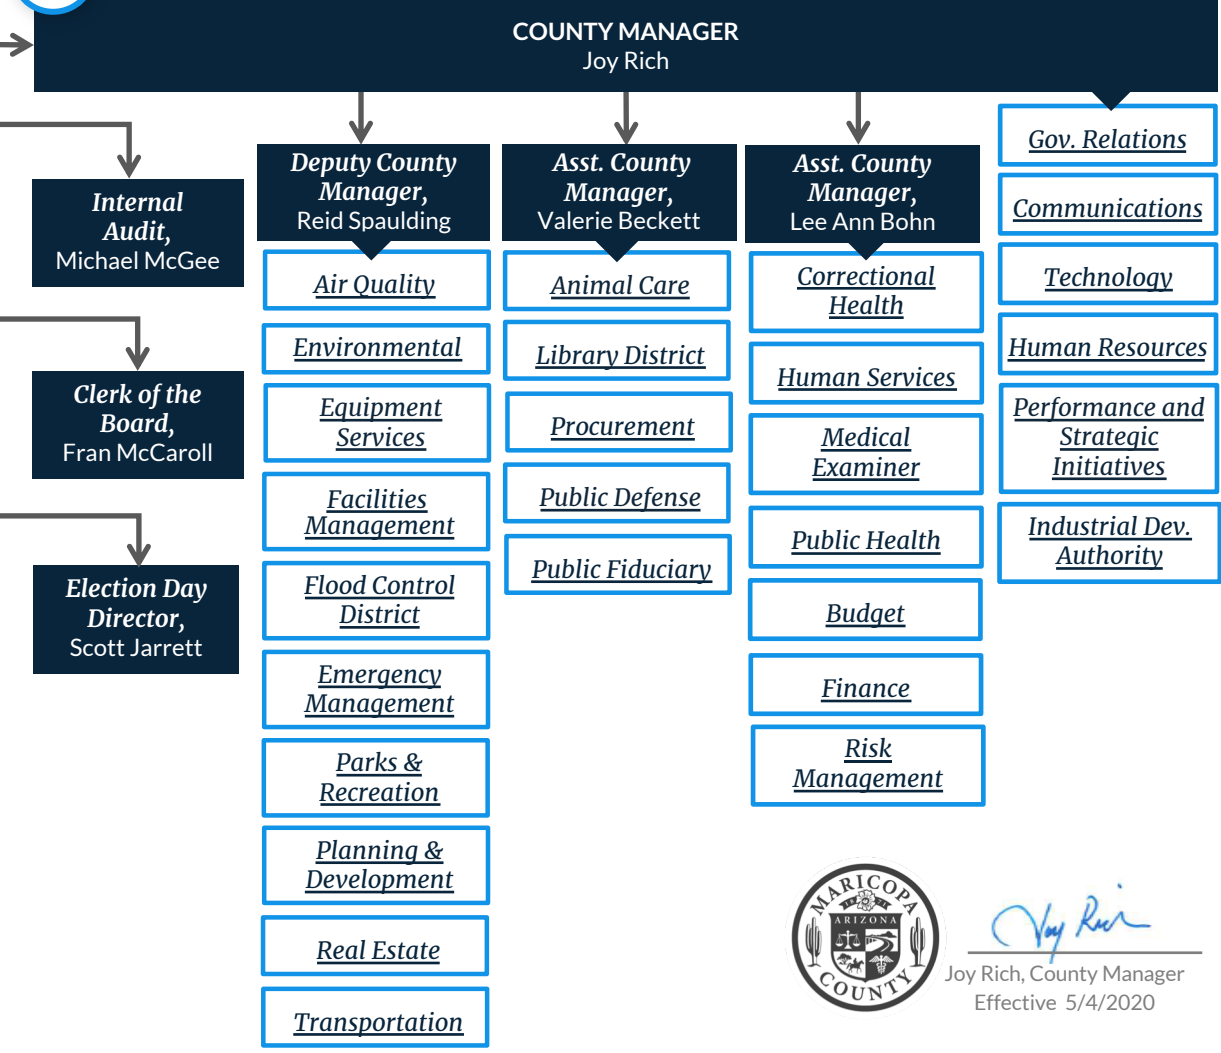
COUNTY MANAGER
Joy Rich

Internal Audit,
Michael McGee

Clerk of the Board,
Fran McCaroll

Election Day Director,
Scott Jarrett

Deputy County Manager,
Reid Spaulding

Air Quality

Environmental

Equipment Services

Facilities Management

Flood Control District

Emergency Management

Parks & Recreation

Planning & Development

Real Estate

Transportation

Asst. County Manager,
Valerie Beckett

Animal Care

Library District

Procurement

Public Defense

Public Fiduciary

Asst. County Manager,
Lee Ann Bohn

Correctional Health

Human Services

Medical Examiner

Public Health

Budget

Finance

Risk Management

Gov. Relations

Communications

Technology

Human Resources

Performance and Strategic Initiatives

Industrial Dev. Authority

MARICOPA ARIZONA COUNTY

Joy Rich

Joy Rich, County Manager
Effective 5/4/2020